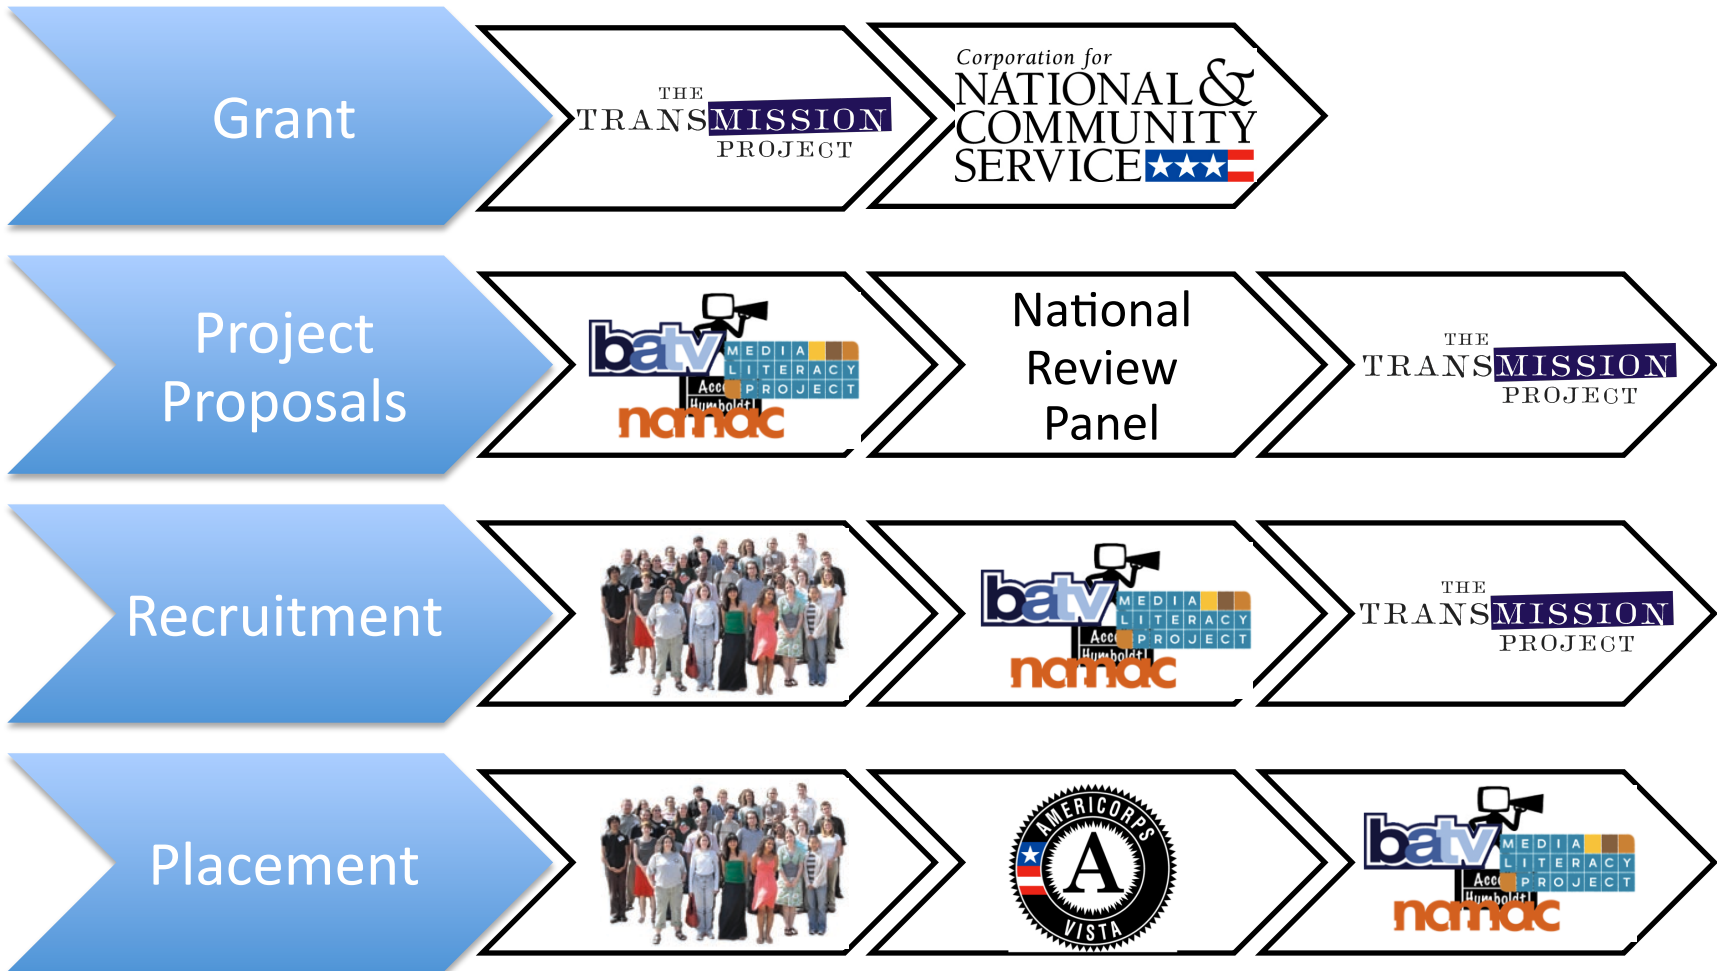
Grant

THE TRANSMISSION PROJECT

Corporation for NATIONAL & COMMUNITY SERVICE

Project Proposals

batv MEDIA LITERACY PROJECT Acc Humboldt namac

National Review Panel

THE TRANSMISSION PROJECT

Recruitment

batv MEDIA LITERACY PROJECT Acc Humboldt namac

THE TRANSMISSION PROJECT

Placement

AMERICORPS A VISTA

batv MEDIA LITERACY PROJECT Acc Humboldt namac